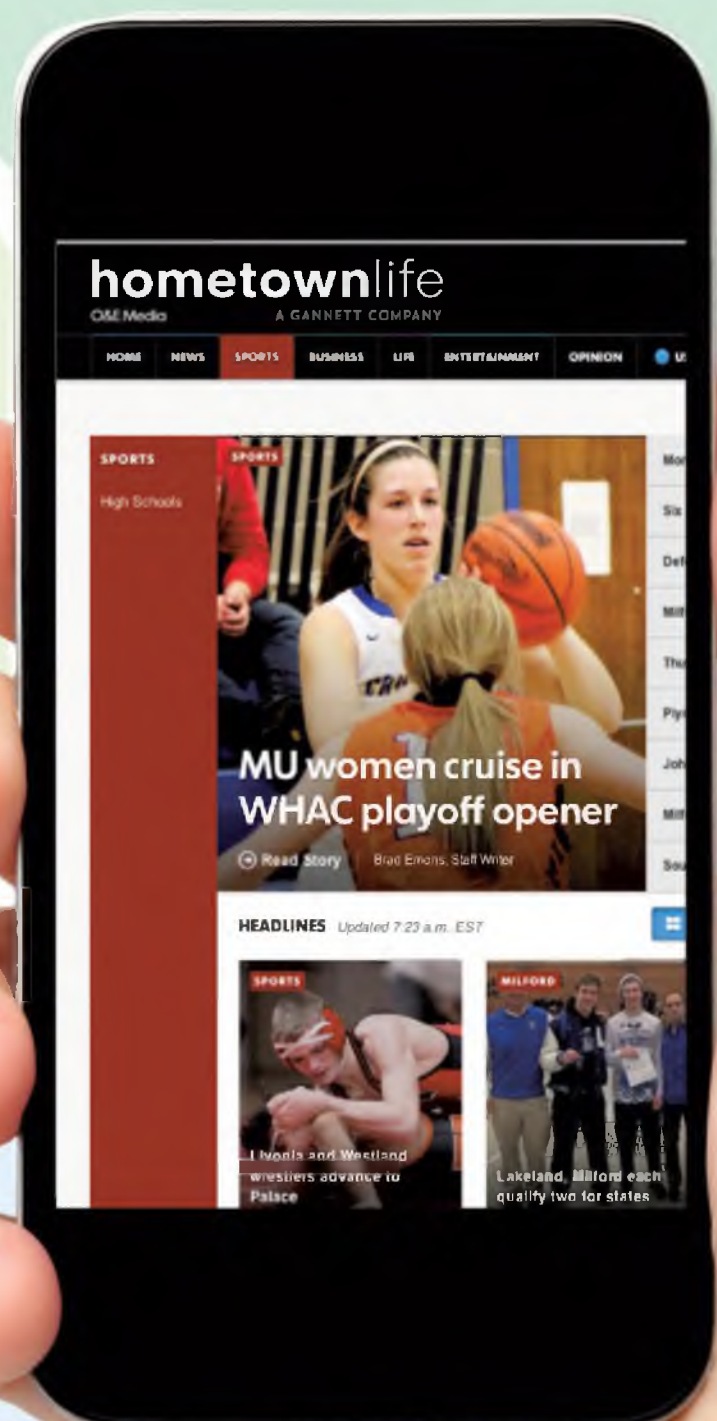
hometownlife
O&E Media A GANNETT COMPANY

HOME NEWS SPORTS BUSINESS LIFE ENTERTAINMENT OPINION U

SPORTS
High Schools

SPORTS

MU women cruise in WHAC playoff opener

Read Story | Brad Emons, Staff Writer

Mo
Six
Def
Mil
Thu
Ply
Joh
Mil
Sou

HEADLINES Updated 7:23 a.m. EST

SPORTS
Livonia and Westland wrestlers advance to Palace

MILFORD
Lakeland, Milford each qualify two for states